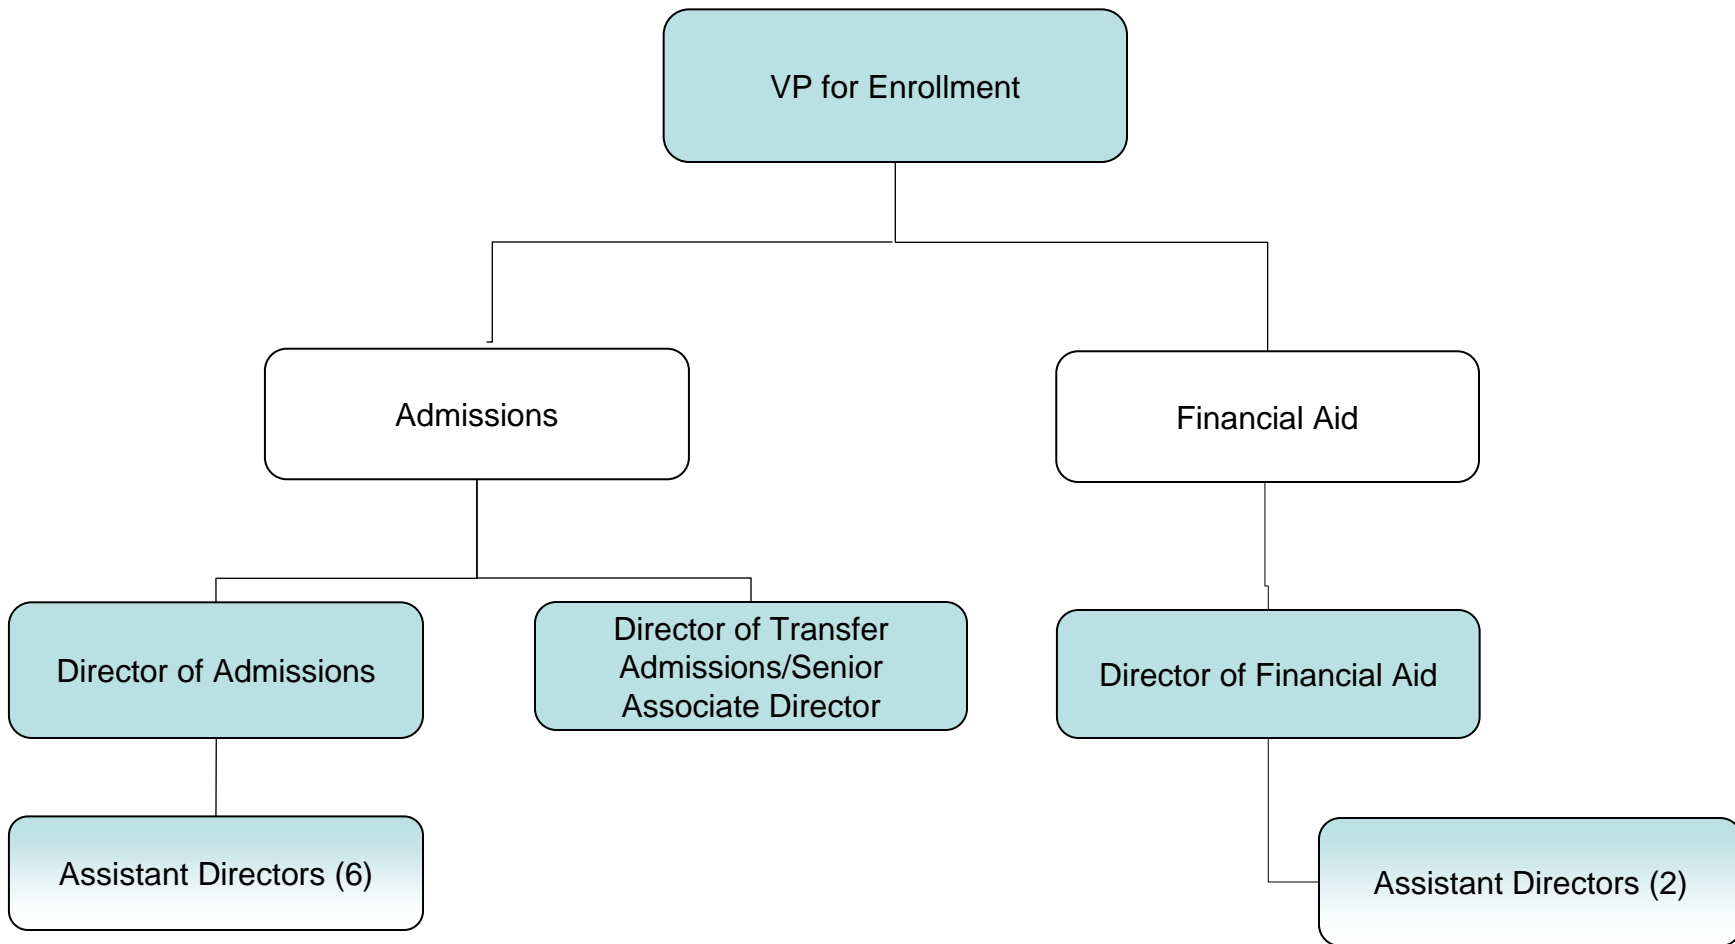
VP for Enrollment

Admissions

Financial Aid

Director of Admissions

Director of Transfer Admissions/Senior Associate Director

Director of Financial Aid

Assistant Directors (6)

Assistant Directors (2)